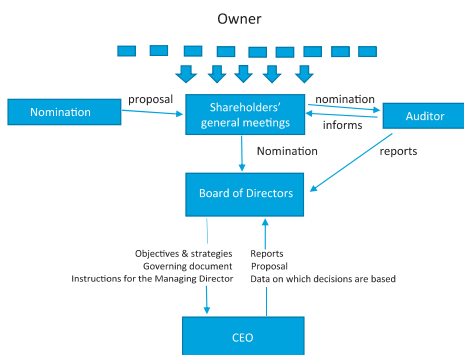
Owner

Nomination

proposal

Shareholders' general meetings

nomination

informs

Auditor

Nomination

reports

Board of Directors

Objectives & strategies
Governing document
Instructions for the Managing Director

Reports
Proposal
Data on which decisions are based

CEO